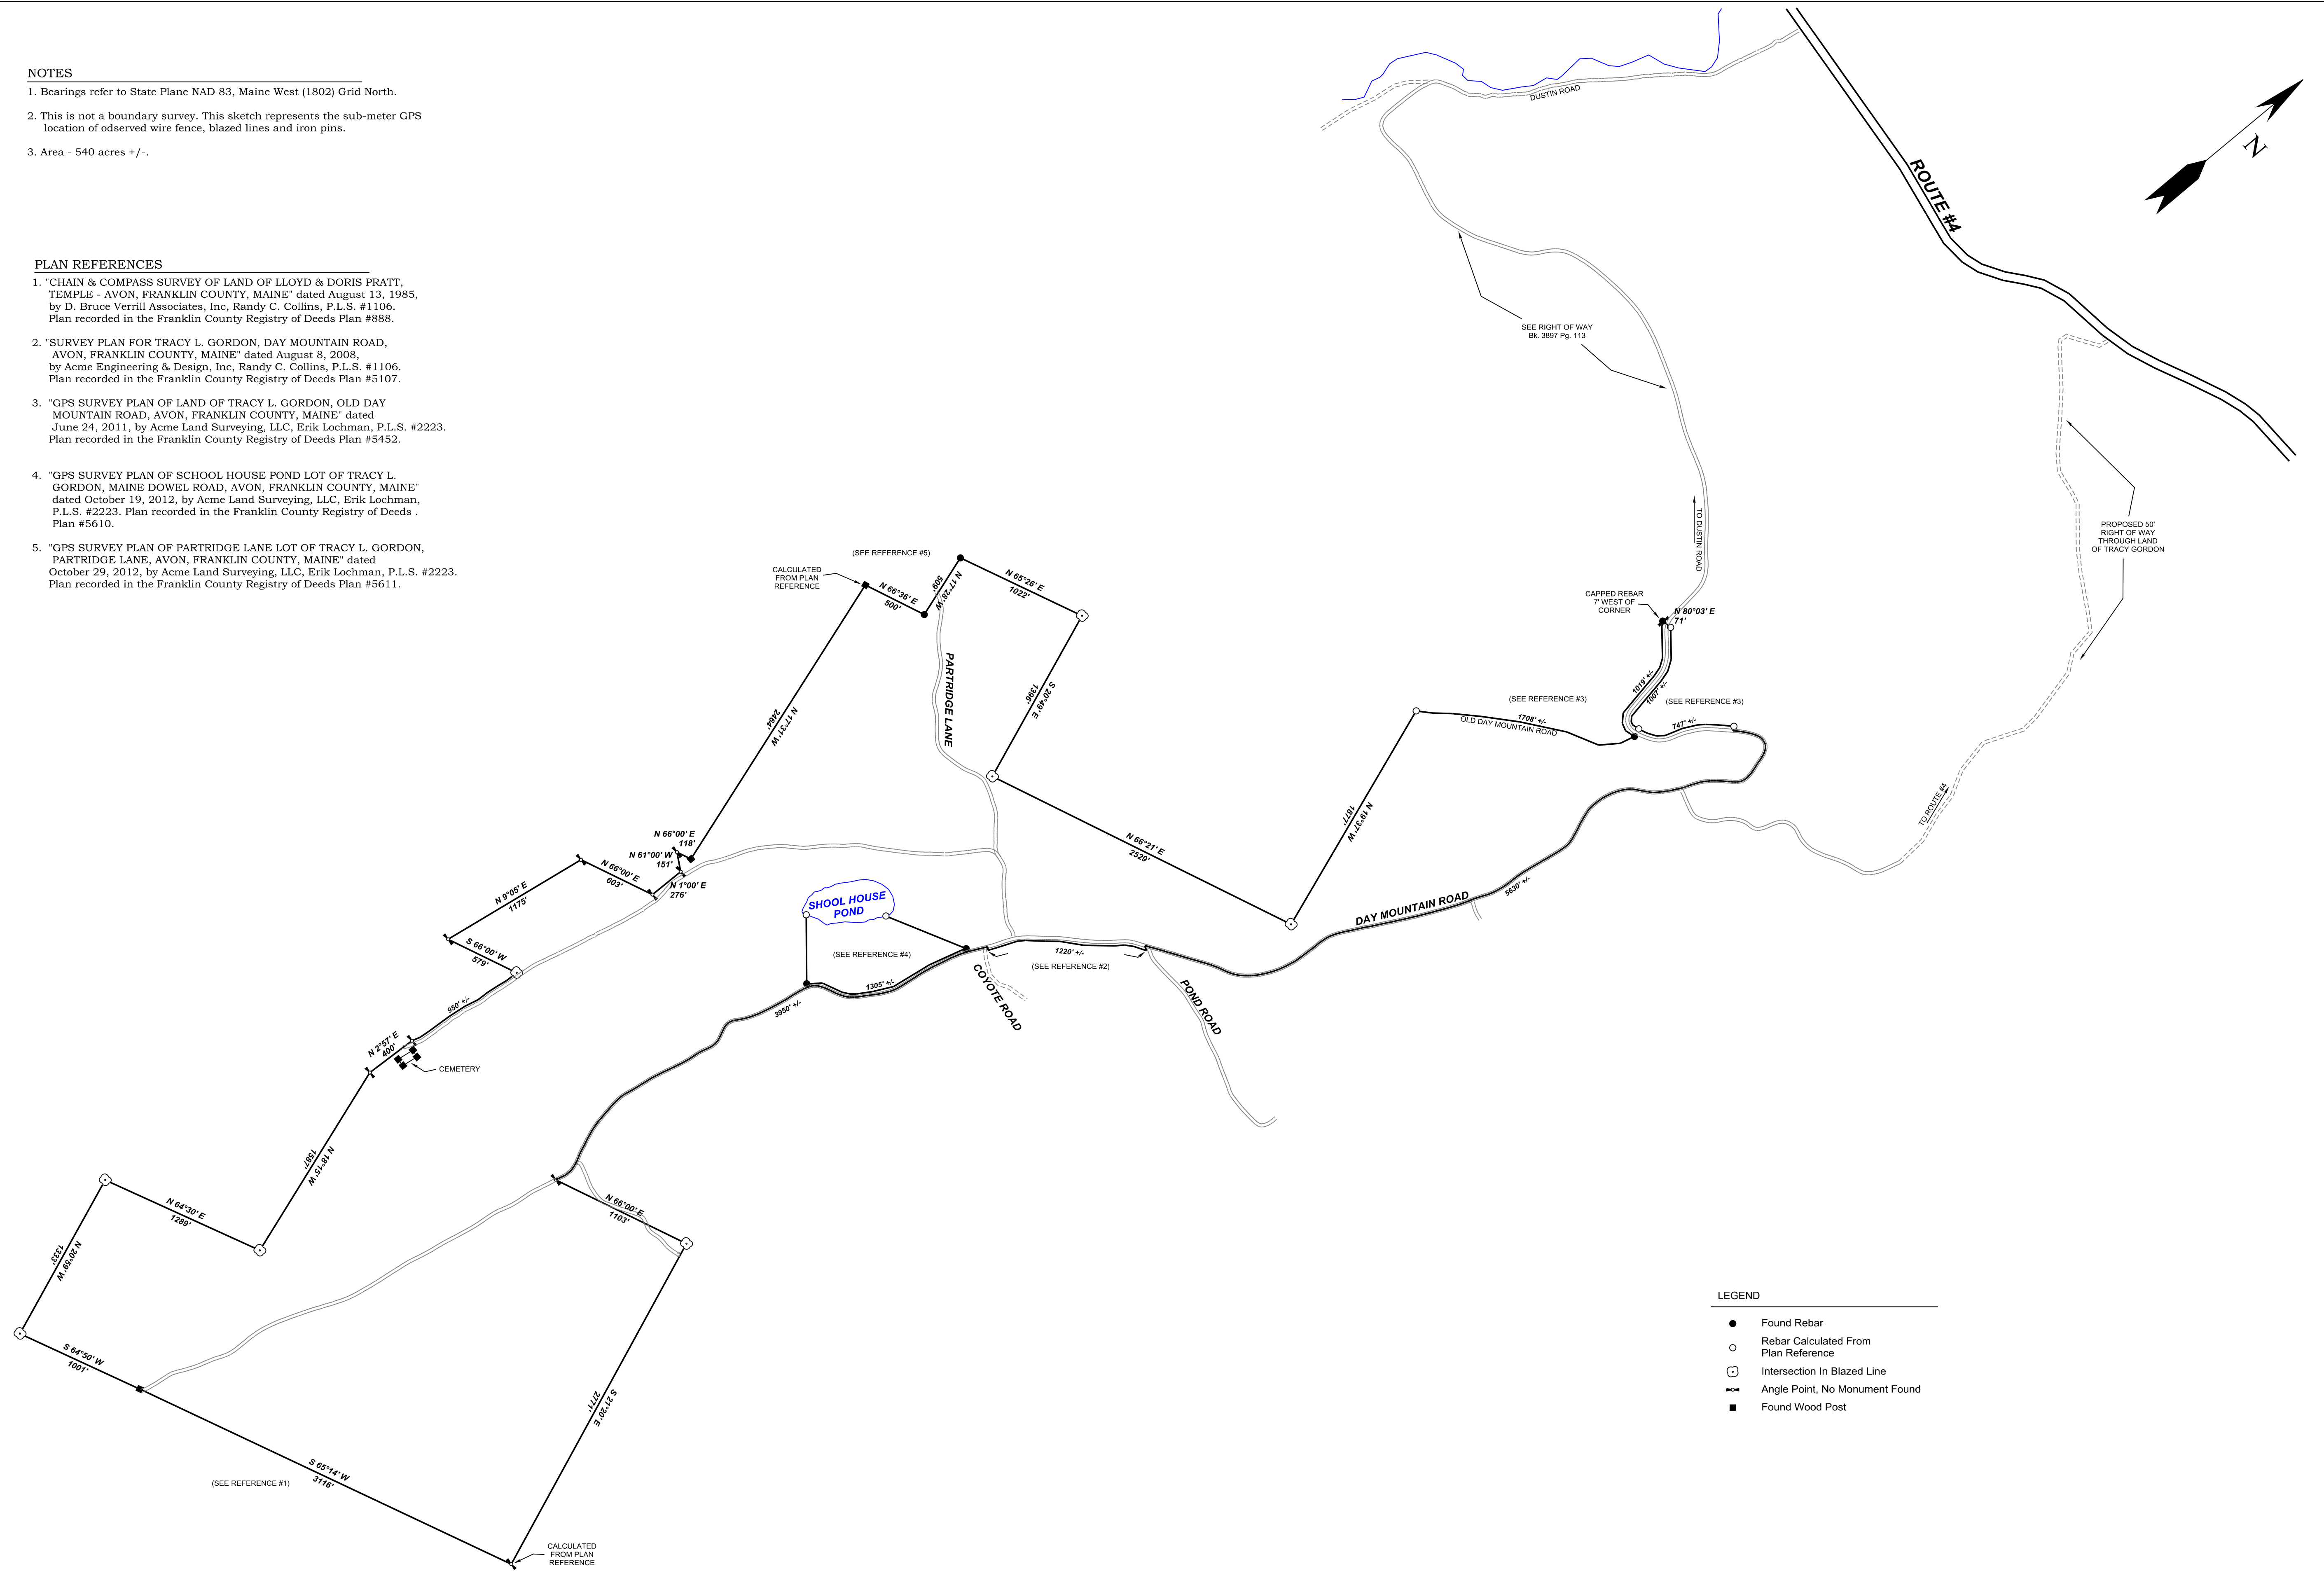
NOTES
1. Bearings refer to State Plane NAD 83, Maine West (1802) Grid North.

2. This is not a boundary survey. This sketch represents the sub-meter GPS location of observed wire fence, blazed lines and iron pins.

3. Area - 540 acres +/-.

PLAN REFERENCES
1. "CHAIN & COMPASS SURVEY OF LAND OF LLOYD & DORIS PRATT, TEMPLE - AVON, FRANKLIN COUNTY, MAINE" dated August 13, 1985, by D. Bruce Verrill Associates, Inc, Randy C. Collins, P.L.S. #1106. Plan recorded in the Franklin County Registry of Deeds Plan #888.

2. "SURVEY PLAN FOR TRACY L. GORDON, DAY MOUNTAIN ROAD, AVON, FRANKLIN COUNTY, MAINE" dated August 8, 2008, by Acme Engineering & Design, Inc, Randy C. Collins, P.L.S. #1106. Plan recorded in the Franklin County Registry of Deeds Plan #5107.

3. "GPS SURVEY PLAN OF LAND OF TRACY L. GORDON, OLD DAY MOUNTAIN ROAD, AVON, FRANKLIN COUNTY, MAINE" dated June 24, 2011, by Acme Land Surveying, LLC, Erik Lochman, P.L.S. #2223. Plan recorded in the Franklin County Registry of Deeds Plan #5452.

4. "GPS SURVEY PLAN OF SCHOOL HOUSE POND LOT OF TRACY L. GORDON, MAINE DOWEL ROAD, AVON, FRANKLIN COUNTY, MAINE" dated October 19, 2012, by Acme Land Surveying, LLC, Erik Lochman, P.L.S. #2223. Plan recorded in the Franklin County Registry of Deeds . Plan #5610.

5. "GPS SURVEY PLAN OF PARTRIDGE LANE LOT OF TRACY L. GORDON, PARTRIDGE LANE, AVON, FRANKLIN COUNTY, MAINE" dated October 29, 2012, by Acme Land Surveying, LLC, Erik Lochman, P.L.S. #2223. Plan recorded in the Franklin County Registry of Deeds Plan #5611.

DUSTIN ROAD
ROUTE #4
N
SEE RIGHT OF WAY Bk. 3897 Pg. 113
TO DUSTIN ROAD
PROPOSED 50' RIGHT OF WAY THROUGH LAND OF TRACY GORDON
CAPPED REBAR 7' WEST OF CORNER
N 80°03' E 71'
1919' +/-
1907' +/-
(SEE REFERENCE #3)
(SEE REFERENCE #3)
1708' +/-
OLD DAY MOUNTAIN ROAD
747' +/-
TO ROUTE #4
(SEE REFERENCE #5)
CALCULATED FROM PLAN REFERENCE
N 66°36' E 500'
N 17°28' W 505'
N 65°26' E 1022'
PARTRIDGE LANE
S 20°49' E 1396'
N 17°31' W 2464'
N 66°21' E 2529'
N 19°37' W 1817'
DAY MOUNTAIN ROAD
5630' +/-
N 66°00' E 118'
N 61°00' W 151'
N 1°00' E 276'
N 66°00' E 603'
N 9°05' E 1175'
S 66°00' W 579'
SHOOL HOUSE POND
(SEE REFERENCE #4)
1305' +/-
COYOTE ROAD
1220' +/-
(SEE REFERENCE #2)
POND ROAD
950' +/-
N 2°57' E 400'
CEMETERY
3950' +/-
N 18°15' W 1597'
N 64°30' E 1289'
N 20°59' W 1333'
N 66°00' E 1103'
S 64°50' W 1001'
S 21°20' E 2711'
S 65°14' W 3116'
(SEE REFERENCE #1)
CALCULATED FROM PLAN REFERENCE

LEGEND
Found Rebar
Rebar Calculated From Plan Reference
Intersection In Blazed Line
Angle Point, No Monument Found
Found Wood Post